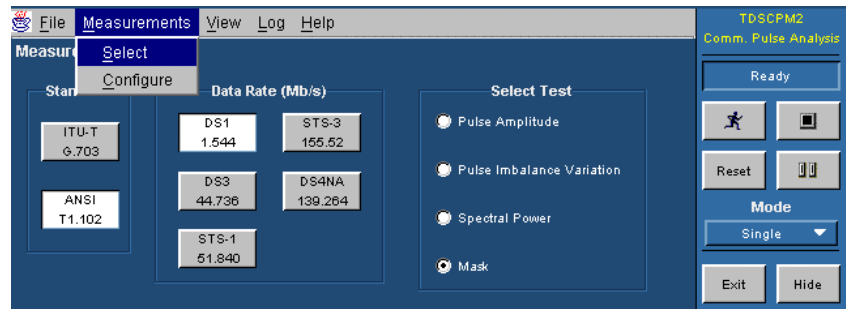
File Measurements View Log Help

Select
Configure

Measure

Stan

Data Rate (Mb/s)

ITU-T G.703

ANSI T1.102

DS1 1.544

STS-3 155.52

DS3 44.736

DS4NA 139.264

STS-1 51.840

Select Test

Pulse Amplitude

Pulse Imbalance Variation

Spectral Power

Mask

TDSCPM2
Comm. Pulse Analysis

Ready

Reset

Mode

Single

Exit

Hide